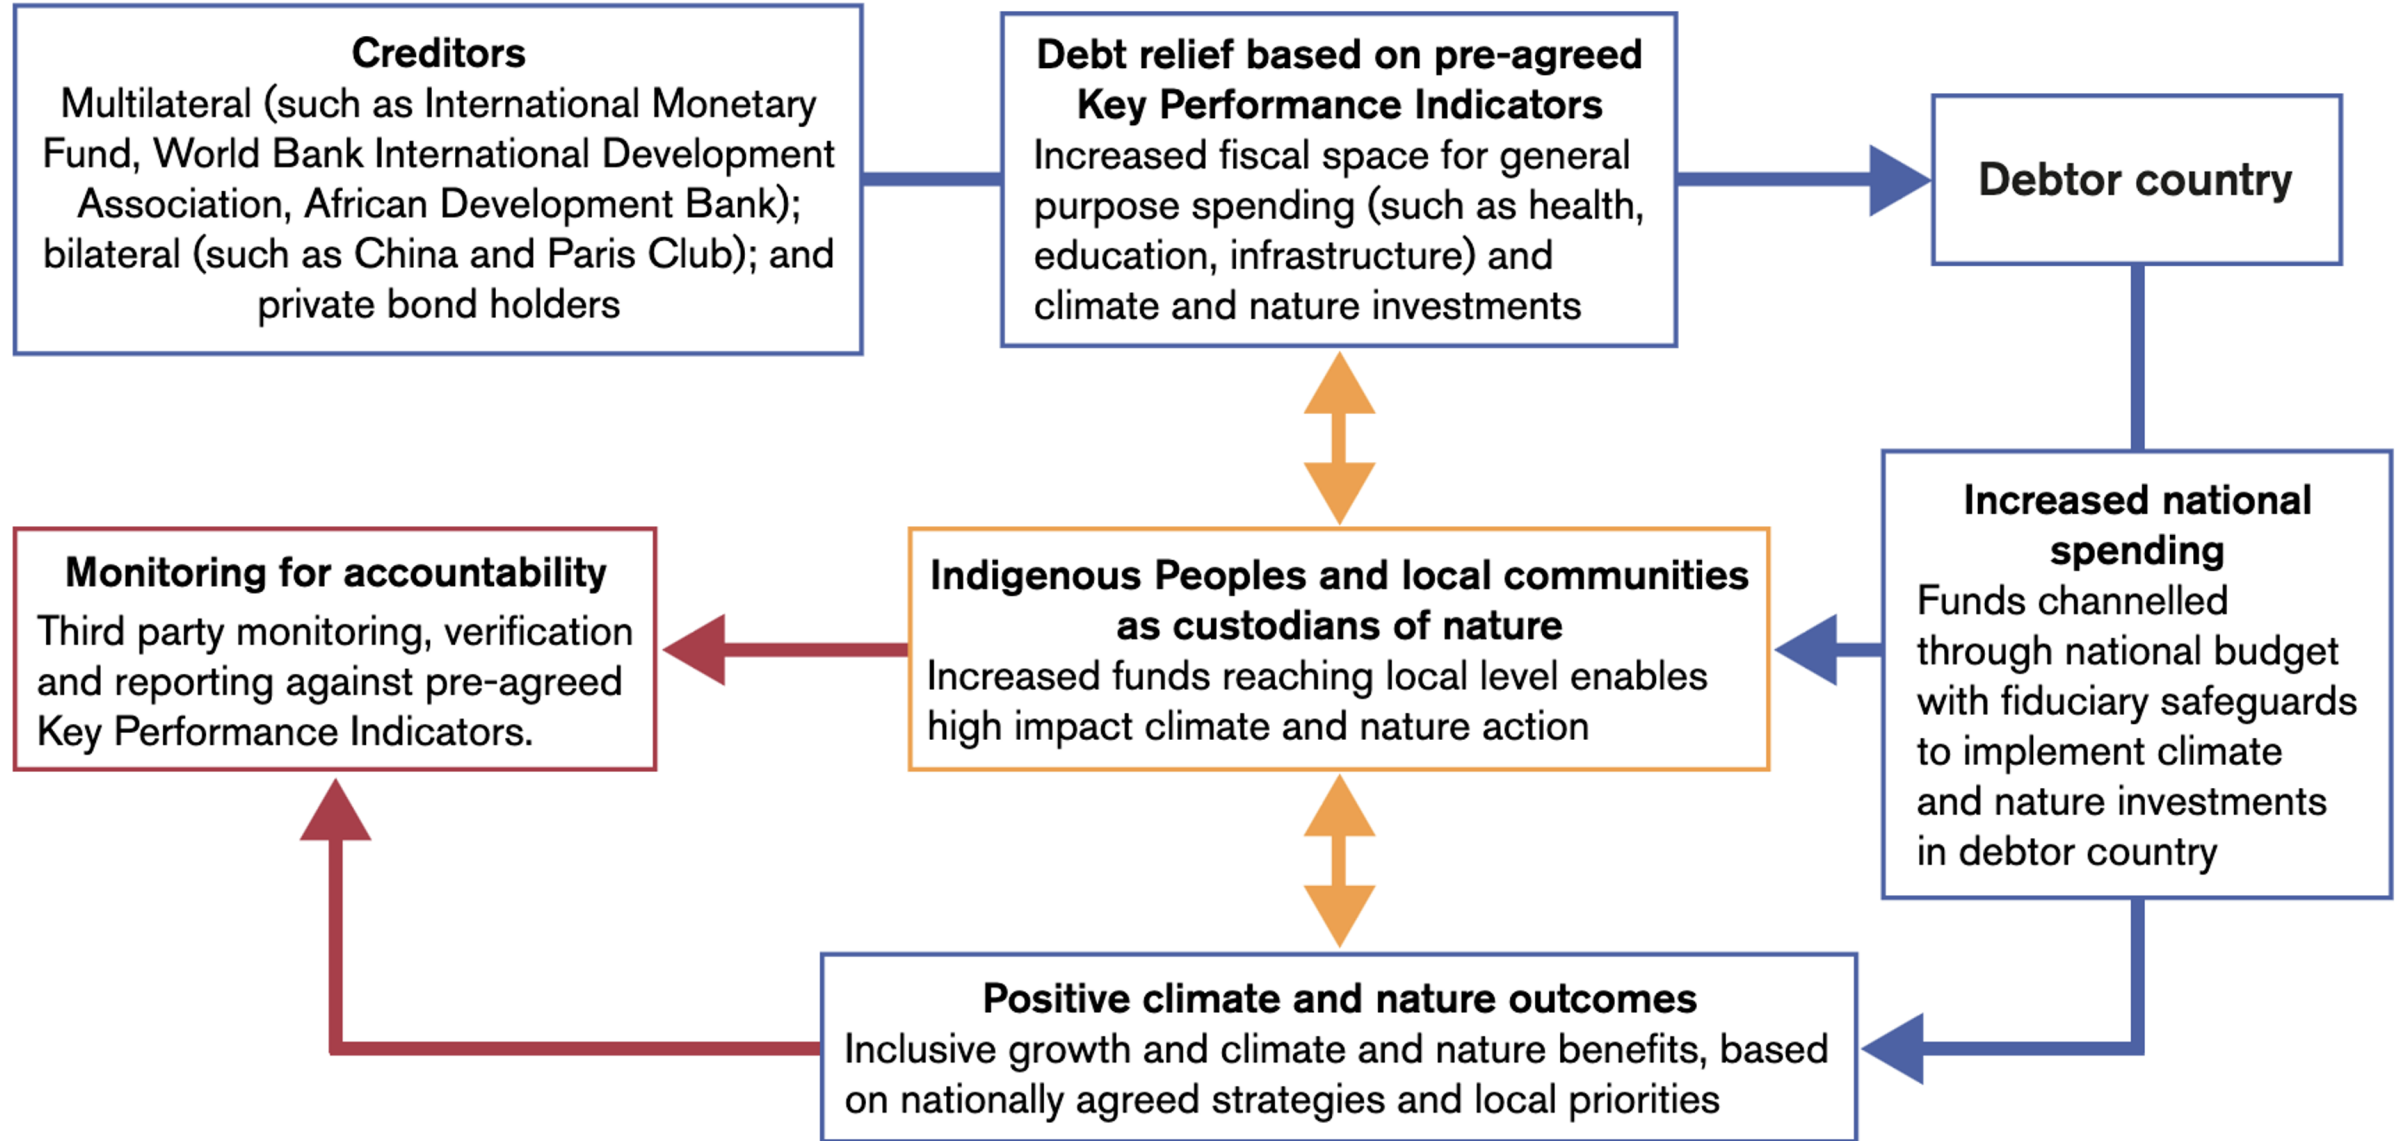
**Creditors**
Multilateral (such as International Monetary Fund, World Bank International Development Association, African Development Bank); bilateral (such as China and Paris Club); and private bond holders

**Debt relief based on pre-agreed Key Performance Indicators**
Increased fiscal space for general purpose spending (such as health, education, infrastructure) and climate and nature investments

**Debtor country**

**Increased national spending**
Funds channelled through national budget with fiduciary safeguards to implement climate and nature investments in debtor country

**Indigenous Peoples and local communities as custodians of nature**
Increased funds reaching local level enables high impact climate and nature action

**Monitoring for accountability**
Third party monitoring, verification and reporting against pre-agreed Key Performance Indicators.

**Positive climate and nature outcomes**
Inclusive growth and climate and nature benefits, based on nationally agreed strategies and local priorities